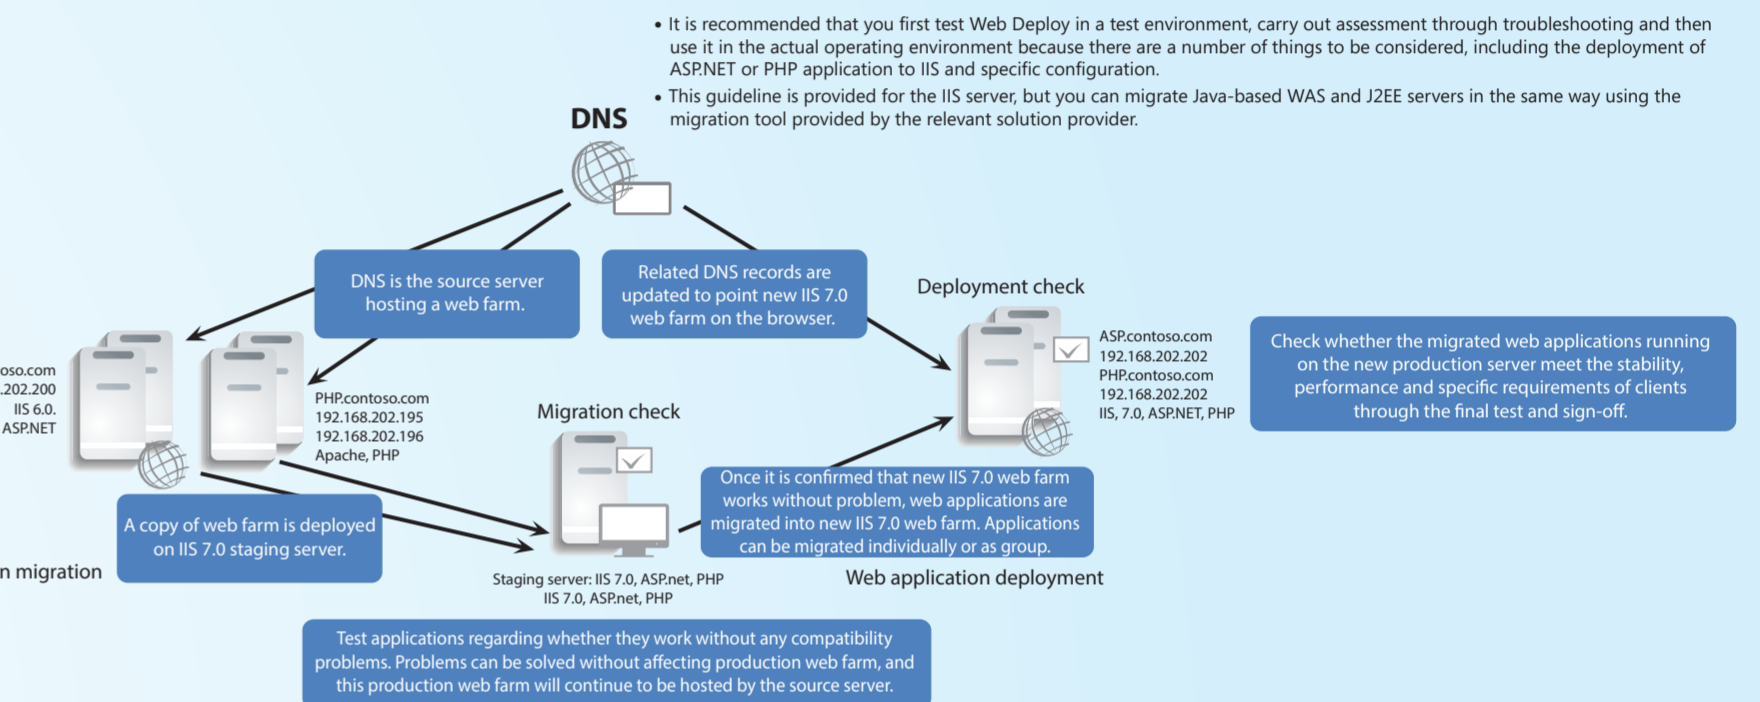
• It is recommended that you first test Web Deploy in a test environment, carry out assessment through troubleshooting and then use it in the actual operating environment because there are a number of things to be considered, including the deployment of ASP.NET or PHP application to IIS and specific configuration.

• This guideline is provided for the IIS server, but you can migrate Java-based WAS and J2EE servers in the same way using the migration tool provided by the relevant solution provider.

DNS

DNS is the source server hosting a web farm.

Related DNS records are updated to point new IIS 7.0 web farm on the browser.

Deployment check

ASP.contoso.com
192.168.202.202
PHP.contoso.com
192.168.202.202
IIS, 7.0, ASP.NET, PHP

Check whether the migrated web applications running on the new production server meet the stability, performance and specific requirements of clients through the final test and sign-off.

oso.com
.202.200
IIS 6.0.
ASP.NET

PHP.contoso.com
192.168.202.195
192.168.202.196
Apache, PHP

Migration check

A copy of web farm is deployed on IIS 7.0 staging server.

n migration

Once it is confirmed that new IIS 7.0 web farm works without problem, web applications are migrated into new IIS 7.0 web farm. Applications can be migrated individually or as group.

Staging server: IIS 7.0, ASP.net, PHP
IIS 7.0, ASP.net, PHP

Web application deployment

Test applications regarding whether they work without any compatibility problems. Problems can be solved without affecting production web farm, and this production web farm will continue to be hosted by the source server.